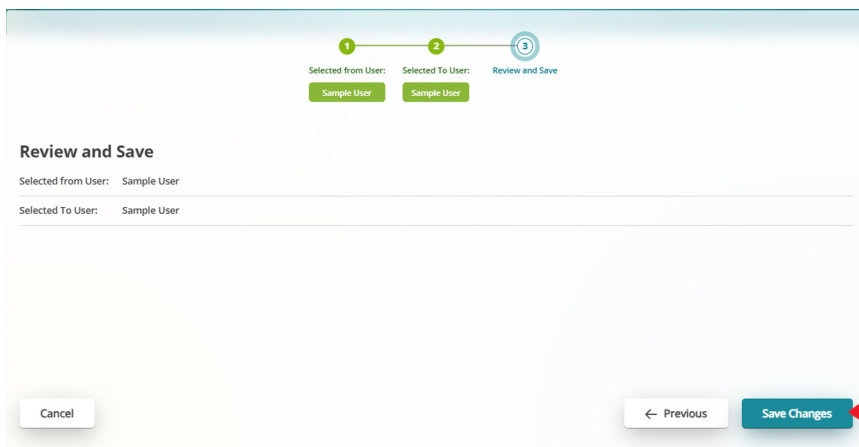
1
Selected from User:
Sample User

2
Selected To User:
Sample User

3
Review and Save

Review and Save

Selected from User: Sample User

Selected To User: Sample User

Cancel

← Previous

Save Changes